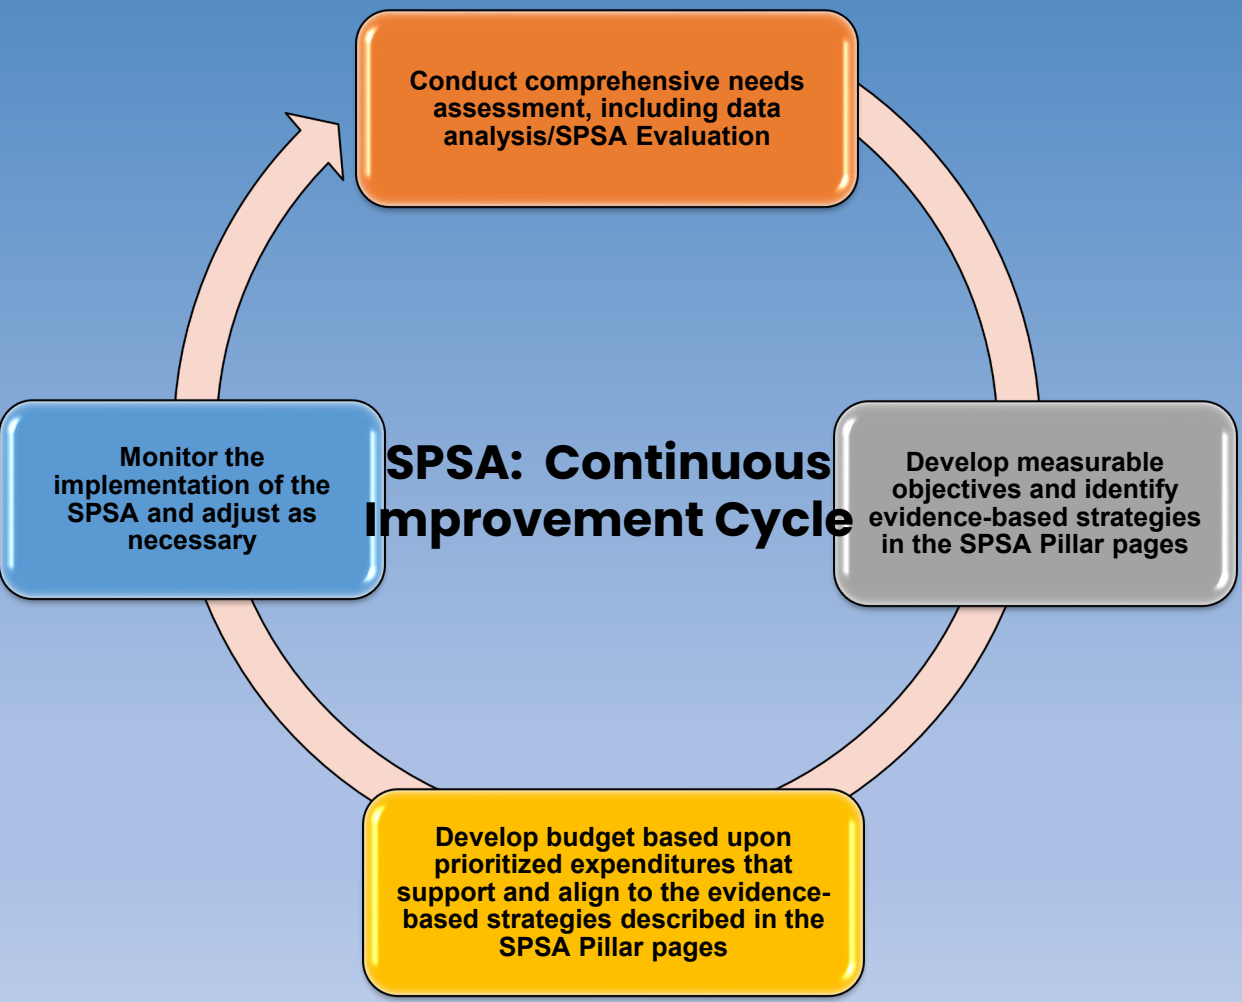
Conduct comprehensive needs assessment, including data analysis/SPSA Evaluation

SPSA: Continuous Improvement Cycle

Develop measurable objectives and identify evidence-based strategies in the SPSA Pillar pages

Develop budget based upon prioritized expenditures that support and align to the evidence-based strategies described in the SPSA Pillar pages

Monitor the implementation of the SPSA and adjust as necessary